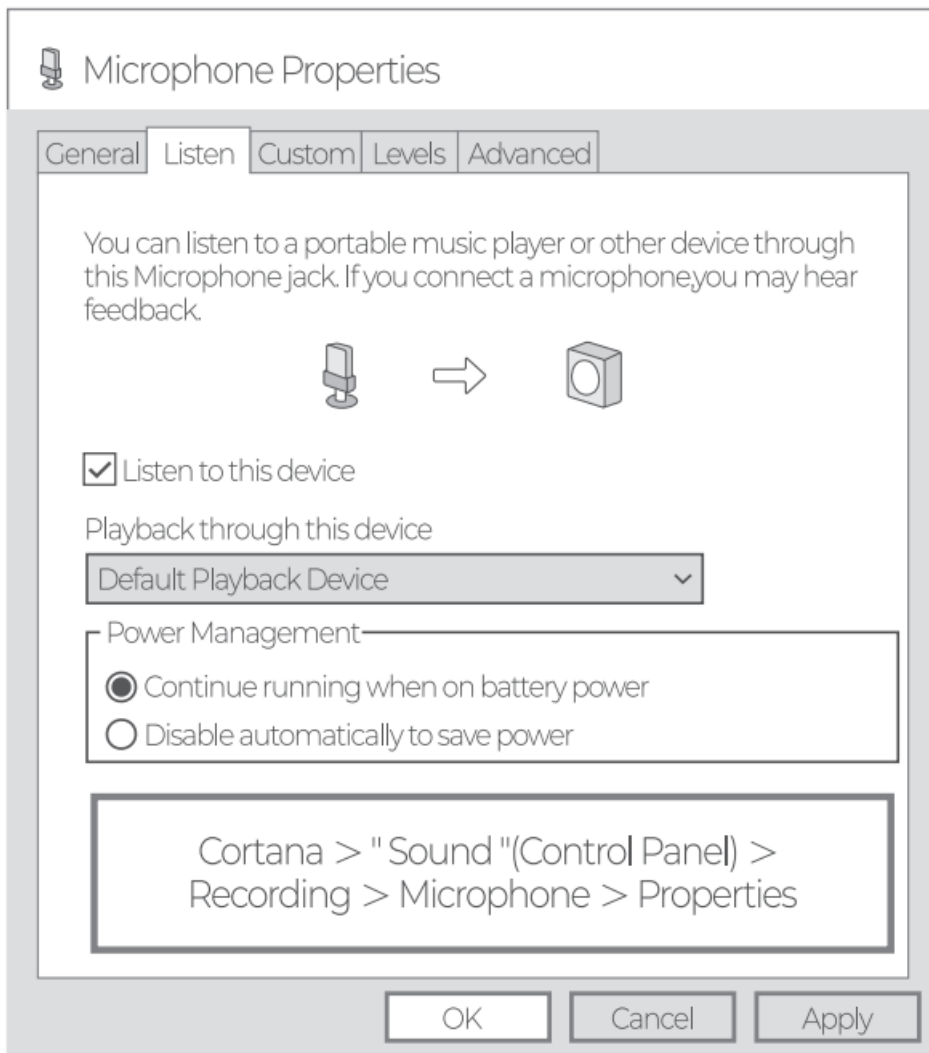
Microphone Properties

General | Listen | Custom | Levels | Advanced

You can listen to a portable music player or other device through this Microphone jack. If you connect a microphone,you may hear feedback.

Listen to this device

Playback through this device

Default Playback Device

Power Management

Continue running when on battery power

Disable automatically to save power

Cortana > " Sound "(Control Panel) > Recording > Microphone > Properties

OK Cancel Apply